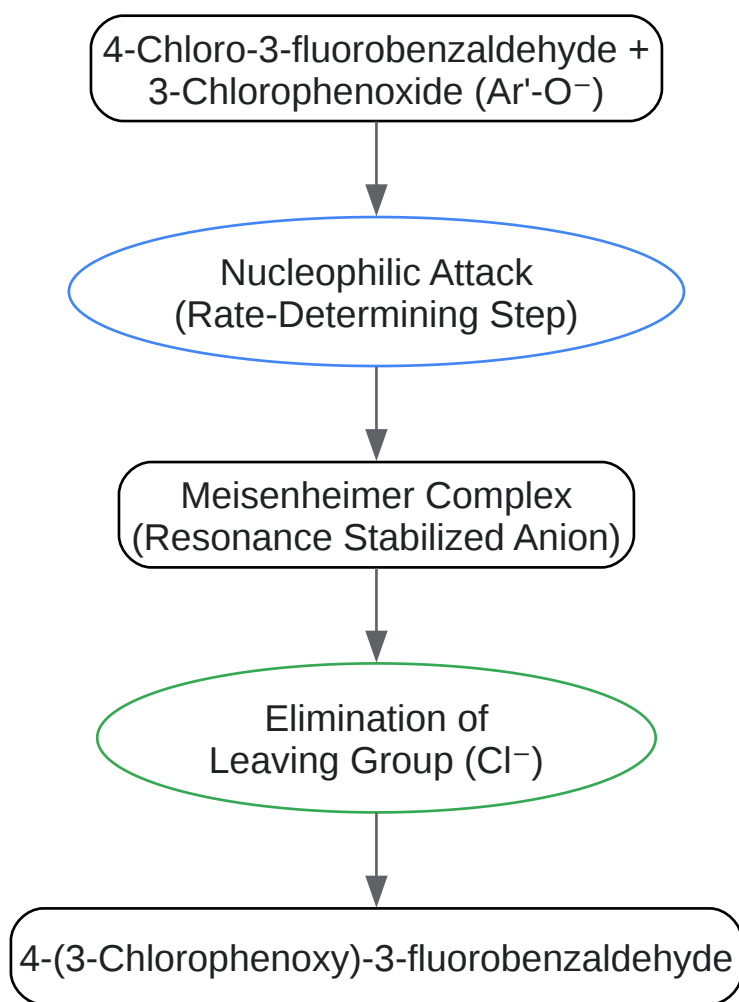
4-Chloro-3-fluorobenzaldehyde + 3-Chlorophenoxide (Ar'-O⁻)

Nucleophilic Attack (Rate-Determining Step)

Meisenheimer Complex (Resonance Stabilized Anion)

Elimination of Leaving Group (Cl⁻)

4-(3-Chlorophenoxy)-3-fluorobenzaldehyde